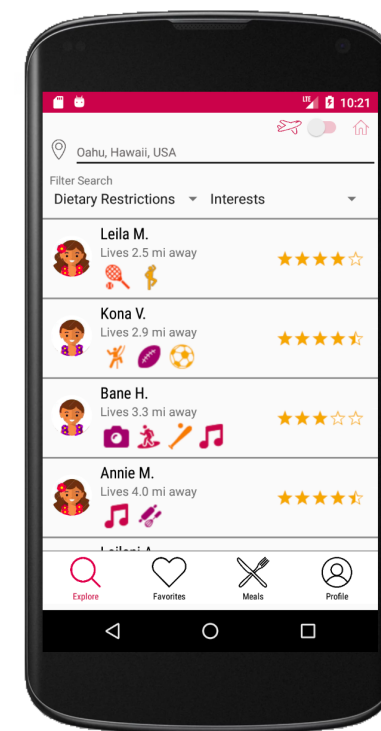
LTE 10:21

Oahu, Hawaii, USA

Filter Search

Dietary Restrictions

Interests

Leila M.

Lives 2.5 mi away

Kona V.

Lives 2.9 mi away

Bane H.

Lives 3.3 mi away

Annie M.

Lives 4.0 mi away

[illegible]

Explore

Favorites

Meals

Profile